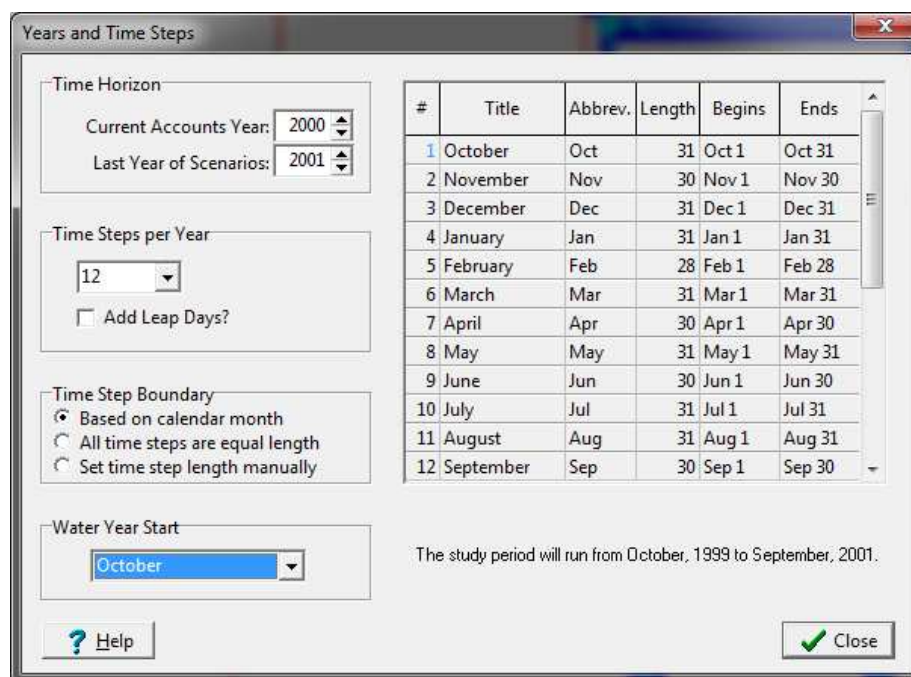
Years and Time Steps

Time Horizon
Current Accounts Year: 2000
Last Year of Scenarios: 2001

Time Steps per Year
12
Add Leap Days?

Time Step Boundary
Based on calendar month
All time steps are equal length
Set time step length manually

Water Year Start
October

| # | Title | Abbrev. | Length | Begins | Ends |
|---|---|---|---|---|---|
| 1 | October | Oct | 31 | Oct 1 | Oct 31 |
| 2 | November | Nov | 30 | Nov 1 | Nov 30 |
| 3 | December | Dec | 31 | Dec 1 | Dec 31 |
| 4 | January | Jan | 31 | Jan 1 | Jan 31 |
| 5 | February | Feb | 28 | Feb 1 | Feb 28 |
| 6 | March | Mar | 31 | Mar 1 | Mar 31 |
| 7 | April | Apr | 30 | Apr 1 | Apr 30 |
| 8 | May | May | 31 | May 1 | May 31 |
| 9 | June | Jun | 30 | Jun 1 | Jun 30 |
| 10 | July | Jul | 31 | Jul 1 | Jul 31 |
| 11 | August | Aug | 31 | Aug 1 | Aug 31 |
| 12 | September | Sep | 30 | Sep 1 | Sep 30 |

The study period will run from October, 1999 to September, 2001.

Help

Close